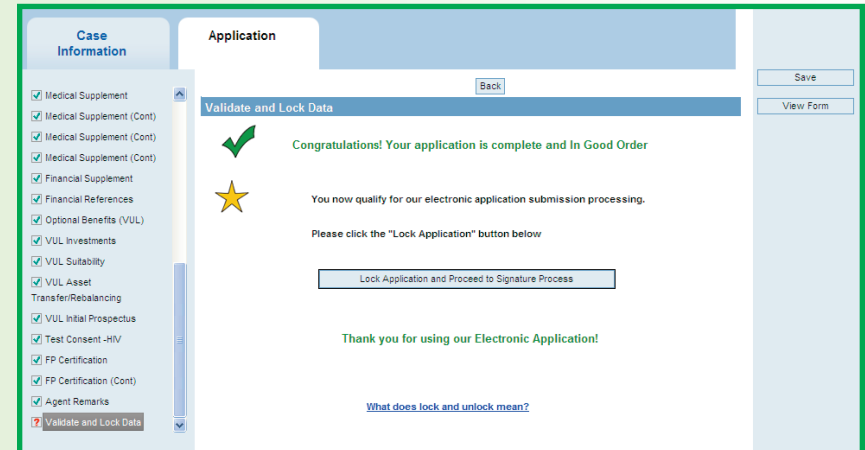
Case Information

Application

Medical Supplement
Medical Supplement (Cont)
Medical Supplement (Cont)
Medical Supplement (Cont)
Financial Supplement
Financial References
Optional Benefits (VUL)
VUL Investments
VUL Suitability
VUL Asset Transfer/Rebalancing
VUL Initial Prospectus
Test Consent -HIV
FP Certification
FP Certification (Cont)
Agent Remarks
Validate and Lock Data

Back

Validate and Lock Data

Congratulations! Your application is complete and In Good Order

You now qualify for our electronic application submission processing.

Please click the "Lock Application" button below

Lock Application and Proceed to Signature Process

Thank you for using our Electronic Application!

What does lock and unlock mean?

Save

View Form